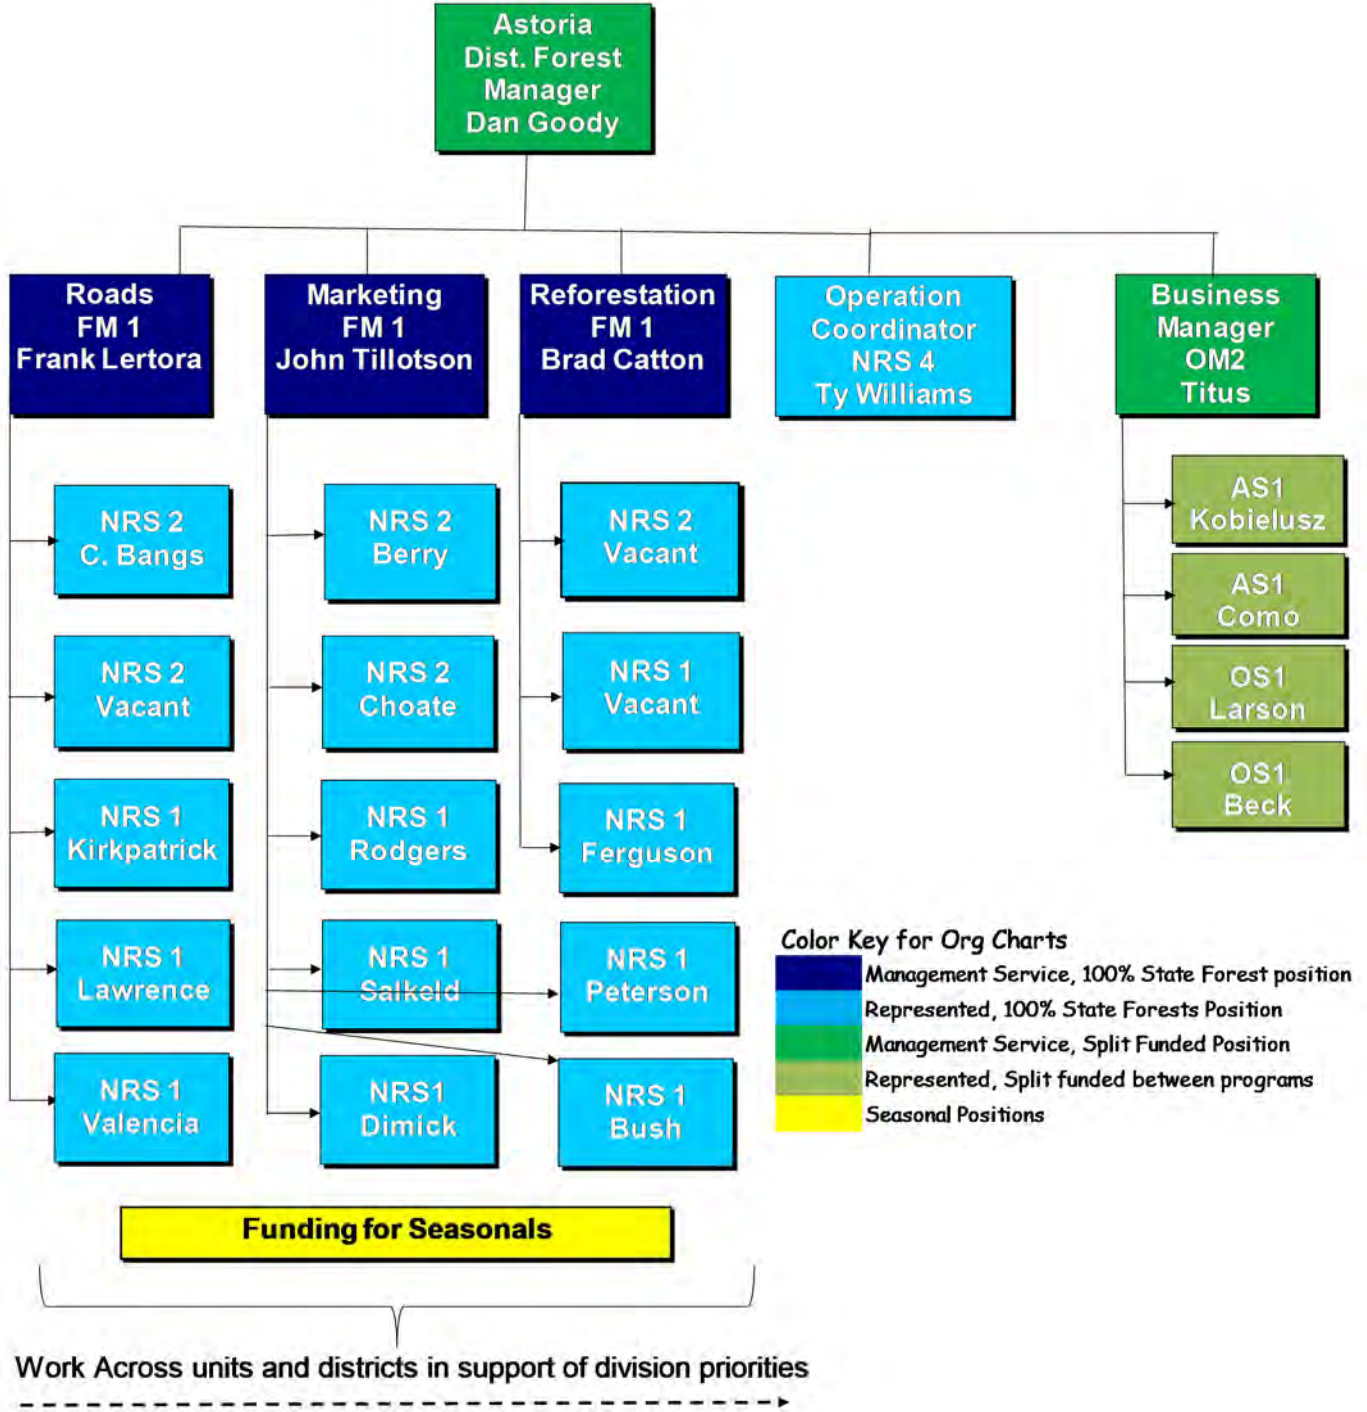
Astoria
Dist. Forest
Manager
Dan Goody

Roads
FM 1
Frank Lertora

Marketing
FM 1
John Tillotson

Reforestation
FM 1
Brad Catton

Operation
Coordinator
NRS 4
Ty Williams

Business
Manager
OM2
Titus

NRS 2
C. Bangs

NRS 2
Vacant

NRS 1
Kirkpatrick

NRS 1
Lawrence

NRS 1
Valencia

NRS 2
Berry

NRS 2
Choate

NRS 1
Rodgers

NRS 1
Salkeld

NRS1
Dimick

NRS 2
Vacant

NRS 1
Vacant

NRS 1
Ferguson

NRS 1
Peterson

NRS 1
Bush

AS1
Kobielusz

AS1
Como

OS1
Larson

OS1
Beck

Color Key for Org Charts
Management Service, 100% State Forest position
Represented, 100% State Forests Position
Management Service, Split Funded Position
Represented, Split funded between programs
Seasonal Positions

Funding for Seasonals

Work Across units and districts in support of division priorities